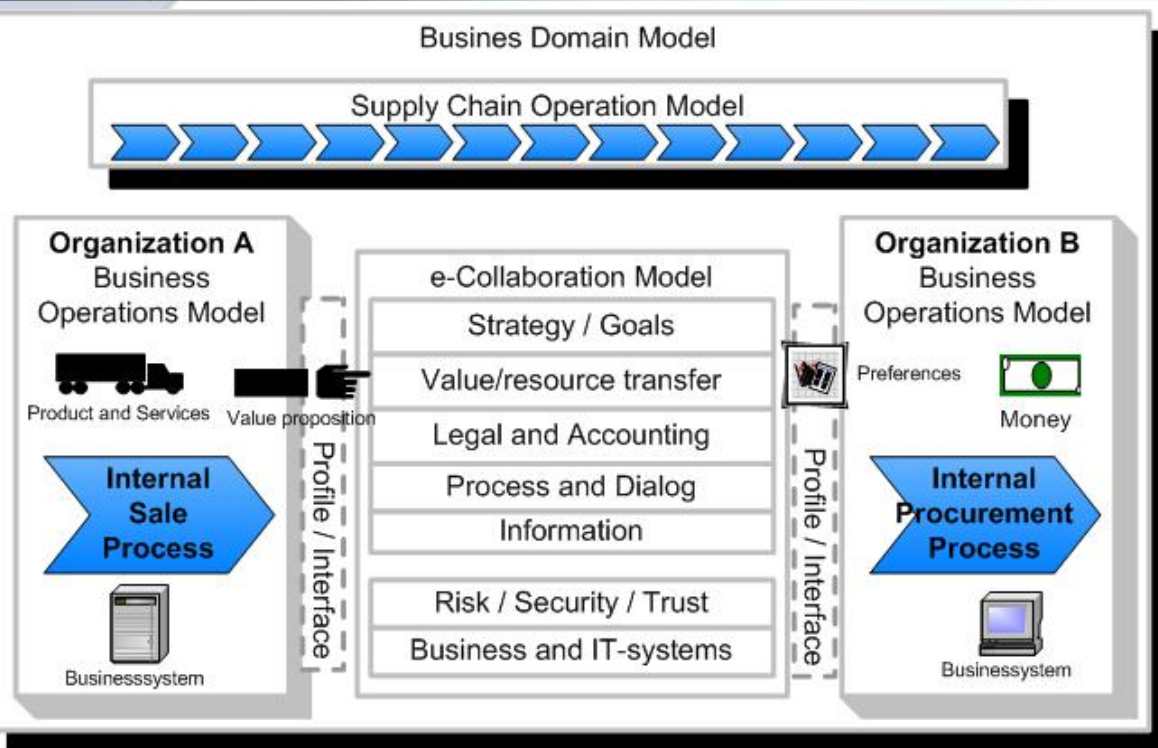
Busines Domain Model

Supply Chain Operation Model

Organization A
Business
Operations Model

Product and Services

Value proposition

Internal
Sale
Process

Businesssystem

Profile / Interface

e-Collaboration Model

Strategy / Goals

Value/resource transfer

Legal and Accounting

Process and Dialog

Information

Risk / Security / Trust

Business and IT-systems

Profile / Interface

Organization B
Business
Operations Model

Preferences

Money

Internal
Procurement
Process

Businesssystem